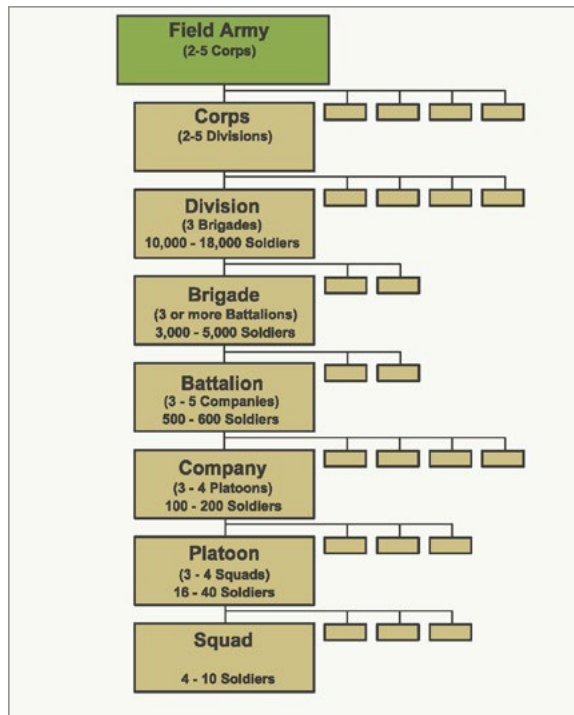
Field Army
(2-5 Corps)

Corps
(2-5 Divisions)

Division
(3 Brigades)
10,000 - 18,000 Soldiers

Brigade
(3 or more Battalions)
3,000 - 5,000 Soldiers

Battalion
(3 - 5 Companies)
500 - 600 Soldiers

Company
(3 - 4 Platoons)
100 - 200 Soldiers

Platoon
(3 - 4 Squads)
16 - 40 Soldiers

Squad
4 - 10 Soldiers